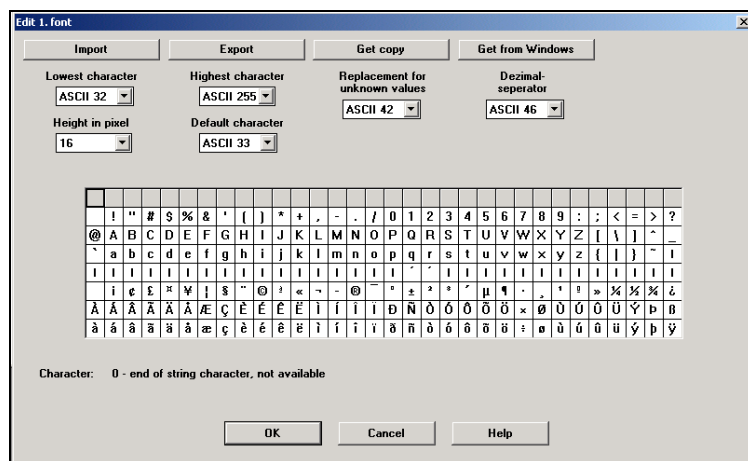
Edit 1. font

Import

Export

Get copy

Get from Windows

Lowest character

ASCII 32

Highest character

ASCII 255

Replacement for unknown values

ASCII 42

Dezimal-seperator

ASCII 46

Height in pixel

16

Default character

ASCII 33

| | | | | | | | | | | | | | | | | | | | | | | | | | | | | | | | |
|---|---|---|---|---|---|---|---|---|---|---|---|---|---|---|---|---|---|---|---|---|---|---|---|---|---|---|---|---|---|---|---|
| | ! | " | # | $ | % | & | ' | ( | ) | * | + | , | - | . | / | 0 | 1 | 2 | 3 | 4 | 5 | 6 | 7 | 8 | 9 | : | ; | < | = | > | ? |
| @ | A | B | C | D | E | F | G | H | I | J | K | L | M | N | O | P | Q | R | S | T | U | V | W | X | Y | Z | [ | \ | ] | ^ | _ |
| ` | a | b | c | d | e | f | g | h | i | j | k | l | m | n | o | p | q | r | s | t | u | v | w | x | y | z | { | \| | } | ~ | I |
| I | I | I | I | I | I | I | I | I | I | I | I | I | I | I | I | I | ' | ' | I | I | I | I | I | I | I | I | I | I | I | I | I |
| | i | ¢ | £ | ¤ | ¥ | ¦ | § | ¨ | © | ª | « | ¬ | - | ® | ¯ | ° | ± | ² | ³ | ´ | µ | ¶ | · | ¸ | ¹ | º | » | ¼ | ½ | ¾ | ¿ |
| À | Á | Â | Ã | Ä | Å | Æ | Ç | È | É | Ê | Ë | Ì | Í | Î | Ï | Ð | Ñ | Ò | Ó | Ô | Õ | Ö | × | Ø | Ù | Ú | Û | Ü | Ý | Þ | ß |
| à | á | â | ã | ä | å | æ | ç | è | é | ê | ë | ì | í | î | ï | ð | ñ | ò | ó | ô | õ | ö | ÷ | ø | ù | ú | û | ü | ý | þ | ÿ |

Character: 0 - end of string character, not available

OK

Cancel

Help